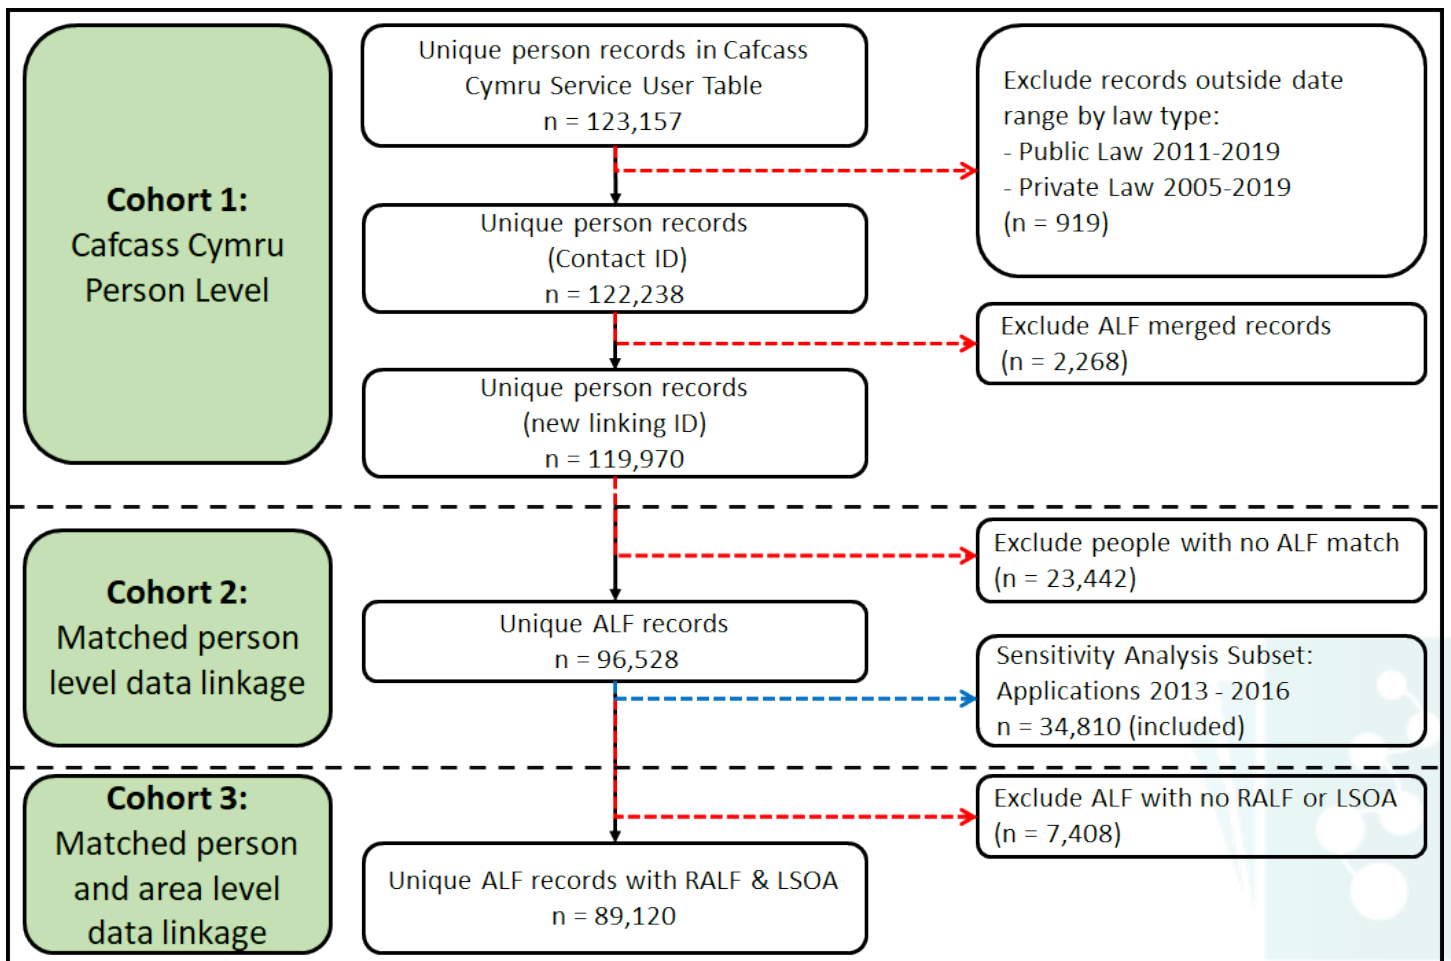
Cohort 1:
Cafcass Cymru
Person Level

Unique person records in Cafcass Cymru Service User Table
n = 123,157

Exclude records outside date range by law type:
- Public Law 2011-2019
- Private Law 2005-2019
(n = 919)

Unique person records
(Contact ID)
n = 122,238

Exclude ALF merged records
(n = 2,268)

Unique person records
(new linking ID)
n = 119,970

Cohort 2:
Matched person level data linkage

Exclude people with no ALF match
(n = 23,442)

Unique ALF records
n = 96,528

Sensitivity Analysis Subset:
Applications 2013 - 2016
n = 34,810 (included)

Cohort 3:
Matched person and area level data linkage

Exclude ALF with no RALF or LSOA
(n = 7,408)

Unique ALF records with RALF & LSOA
n = 89,120